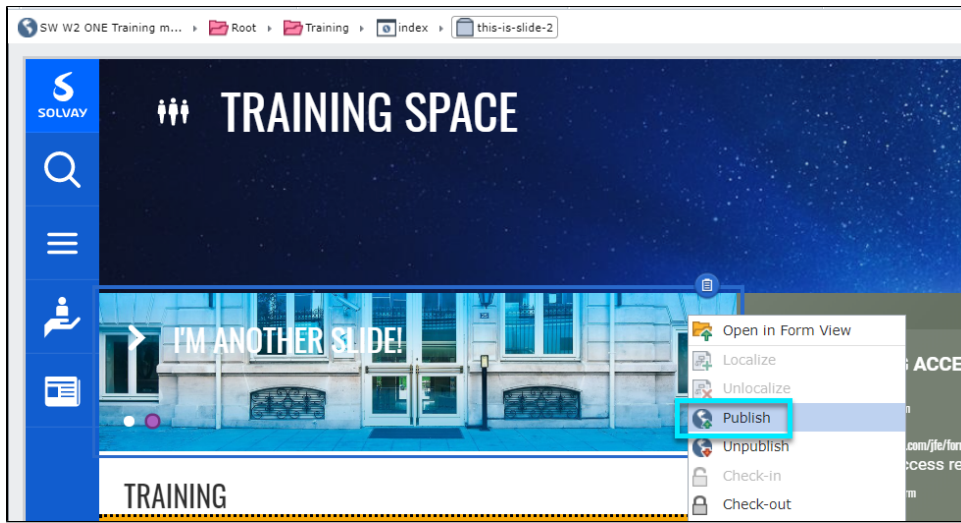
SW W2 ONE Training m... ▸ Root ▸ Training ▸ index ▸ this-is-slide-2

SOLVAY

TRAINING SPACE

I'M ANOTHER SLIDE!

TRAINING

Open in Form View
Localize
Unlocalize
Publish
Unpublish
Check-in
Check-out

G ACCE
n
.com/jfe/forr
ccess re
rm